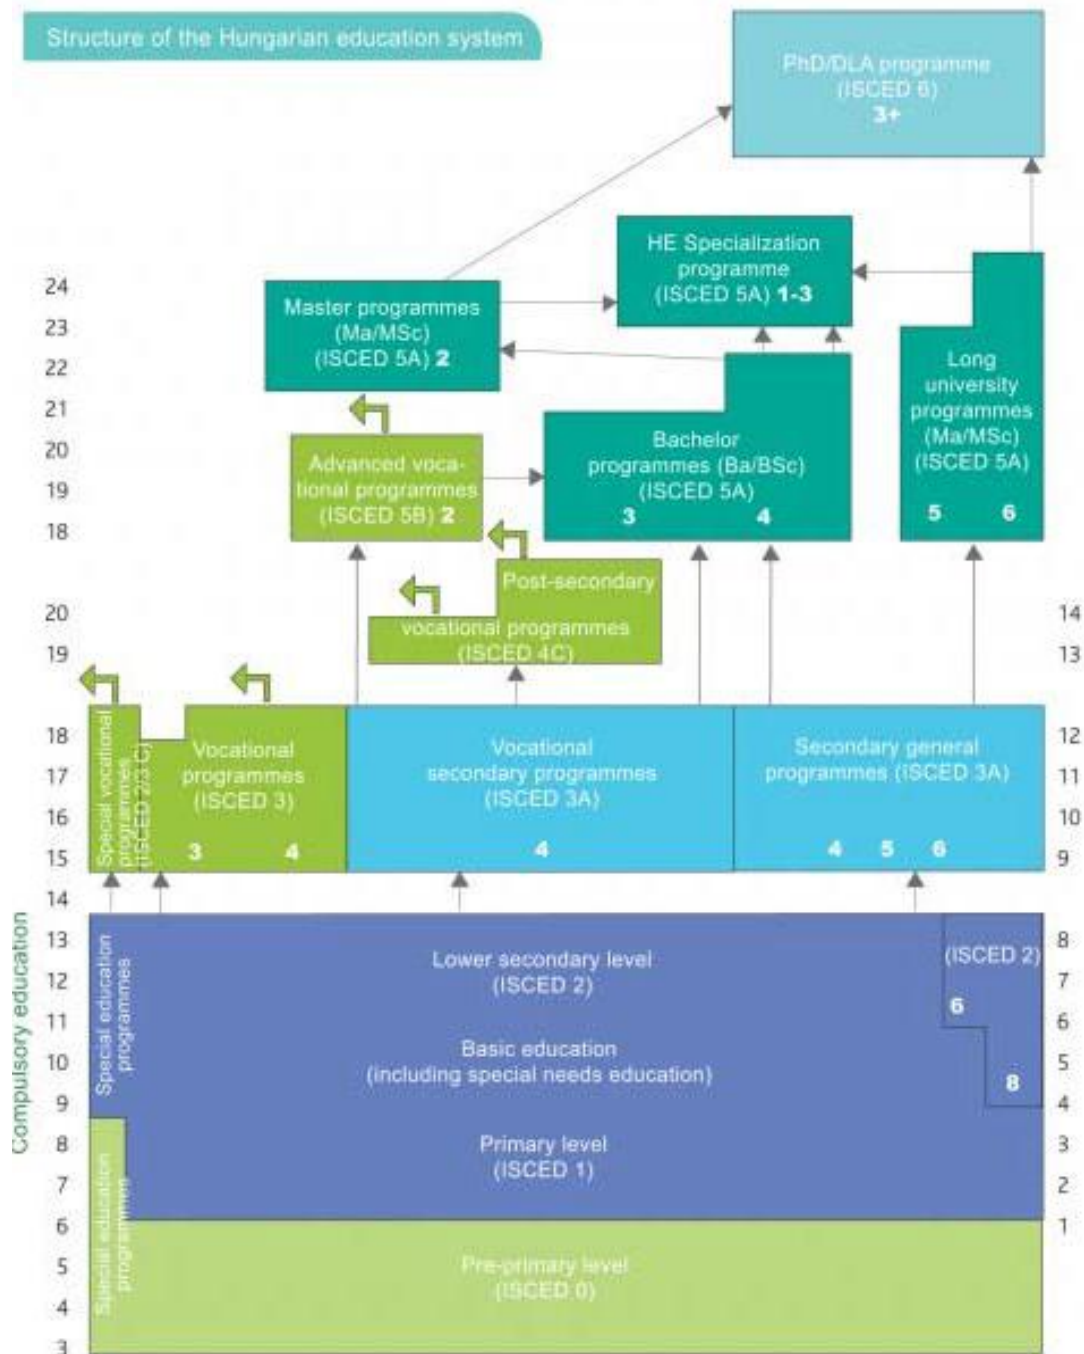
Structure of the Hungarian education system

PhD/DLA programme
(ISCED 6)
3+

HE Specialization programme
(ISCED 5A) 1-3

Master programmes
(Ma/MSc)
(ISCED 5A) 2

Long university programmes
(Ma/MSc)
(ISCED 5A)
5 6

Advanced vocational programmes
(ISCED 5B) 2

Bachelor programmes (Ba/BSc)
(ISCED 5A)
3 4

Post-secondary vocational programmes
(ISCED 4C)

Special vocational programmes (ISCED 2/3 C)

Vocational programmes
(ISCED 3)
3 4

Vocational secondary programmes
(ISCED 3A)
4

Secondary general programmes (ISCED 3A)
4 5 6

Special education programmes

Lower secondary level
(ISCED 2)

(ISCED 2)
6
8

Basic education
(including special needs education)

Primary level
(ISCED 1)

Special education programmes

Pre-primary level
(ISCED 0)

Compulsory education

24
23
22
21
20
19
18
20
19
18
17
16
15
14
13
12
11
10
9
8
7
6
5
4
3

14
13
12
11
10
9
8
7
6
5
4
3
2
1